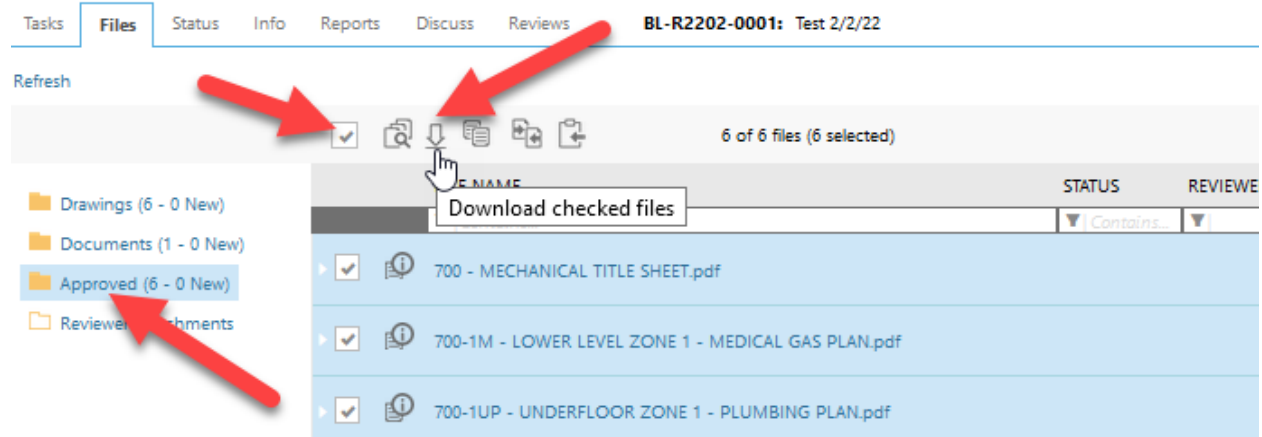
Tasks Files Status Info Reports Discuss Reviews BL-R2202-0001: Test 2/2/22

Refresh

6 of 6 files (6 selected)

Drawings (6 - 0 New)
Documents (1 - 0 New)
Approved (6 - 0 New)
Reviewer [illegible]hments

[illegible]E NAME STATUS REVIEWE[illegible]

Download checked files

Contains...

700 - MECHANICAL TITLE SHEET.pdf

700-1M - LOWER LEVEL ZONE 1 - MEDICAL GAS PLAN.pdf

700-1UP - UNDERFLOOR ZONE 1 - PLUMBING PLAN.pdf